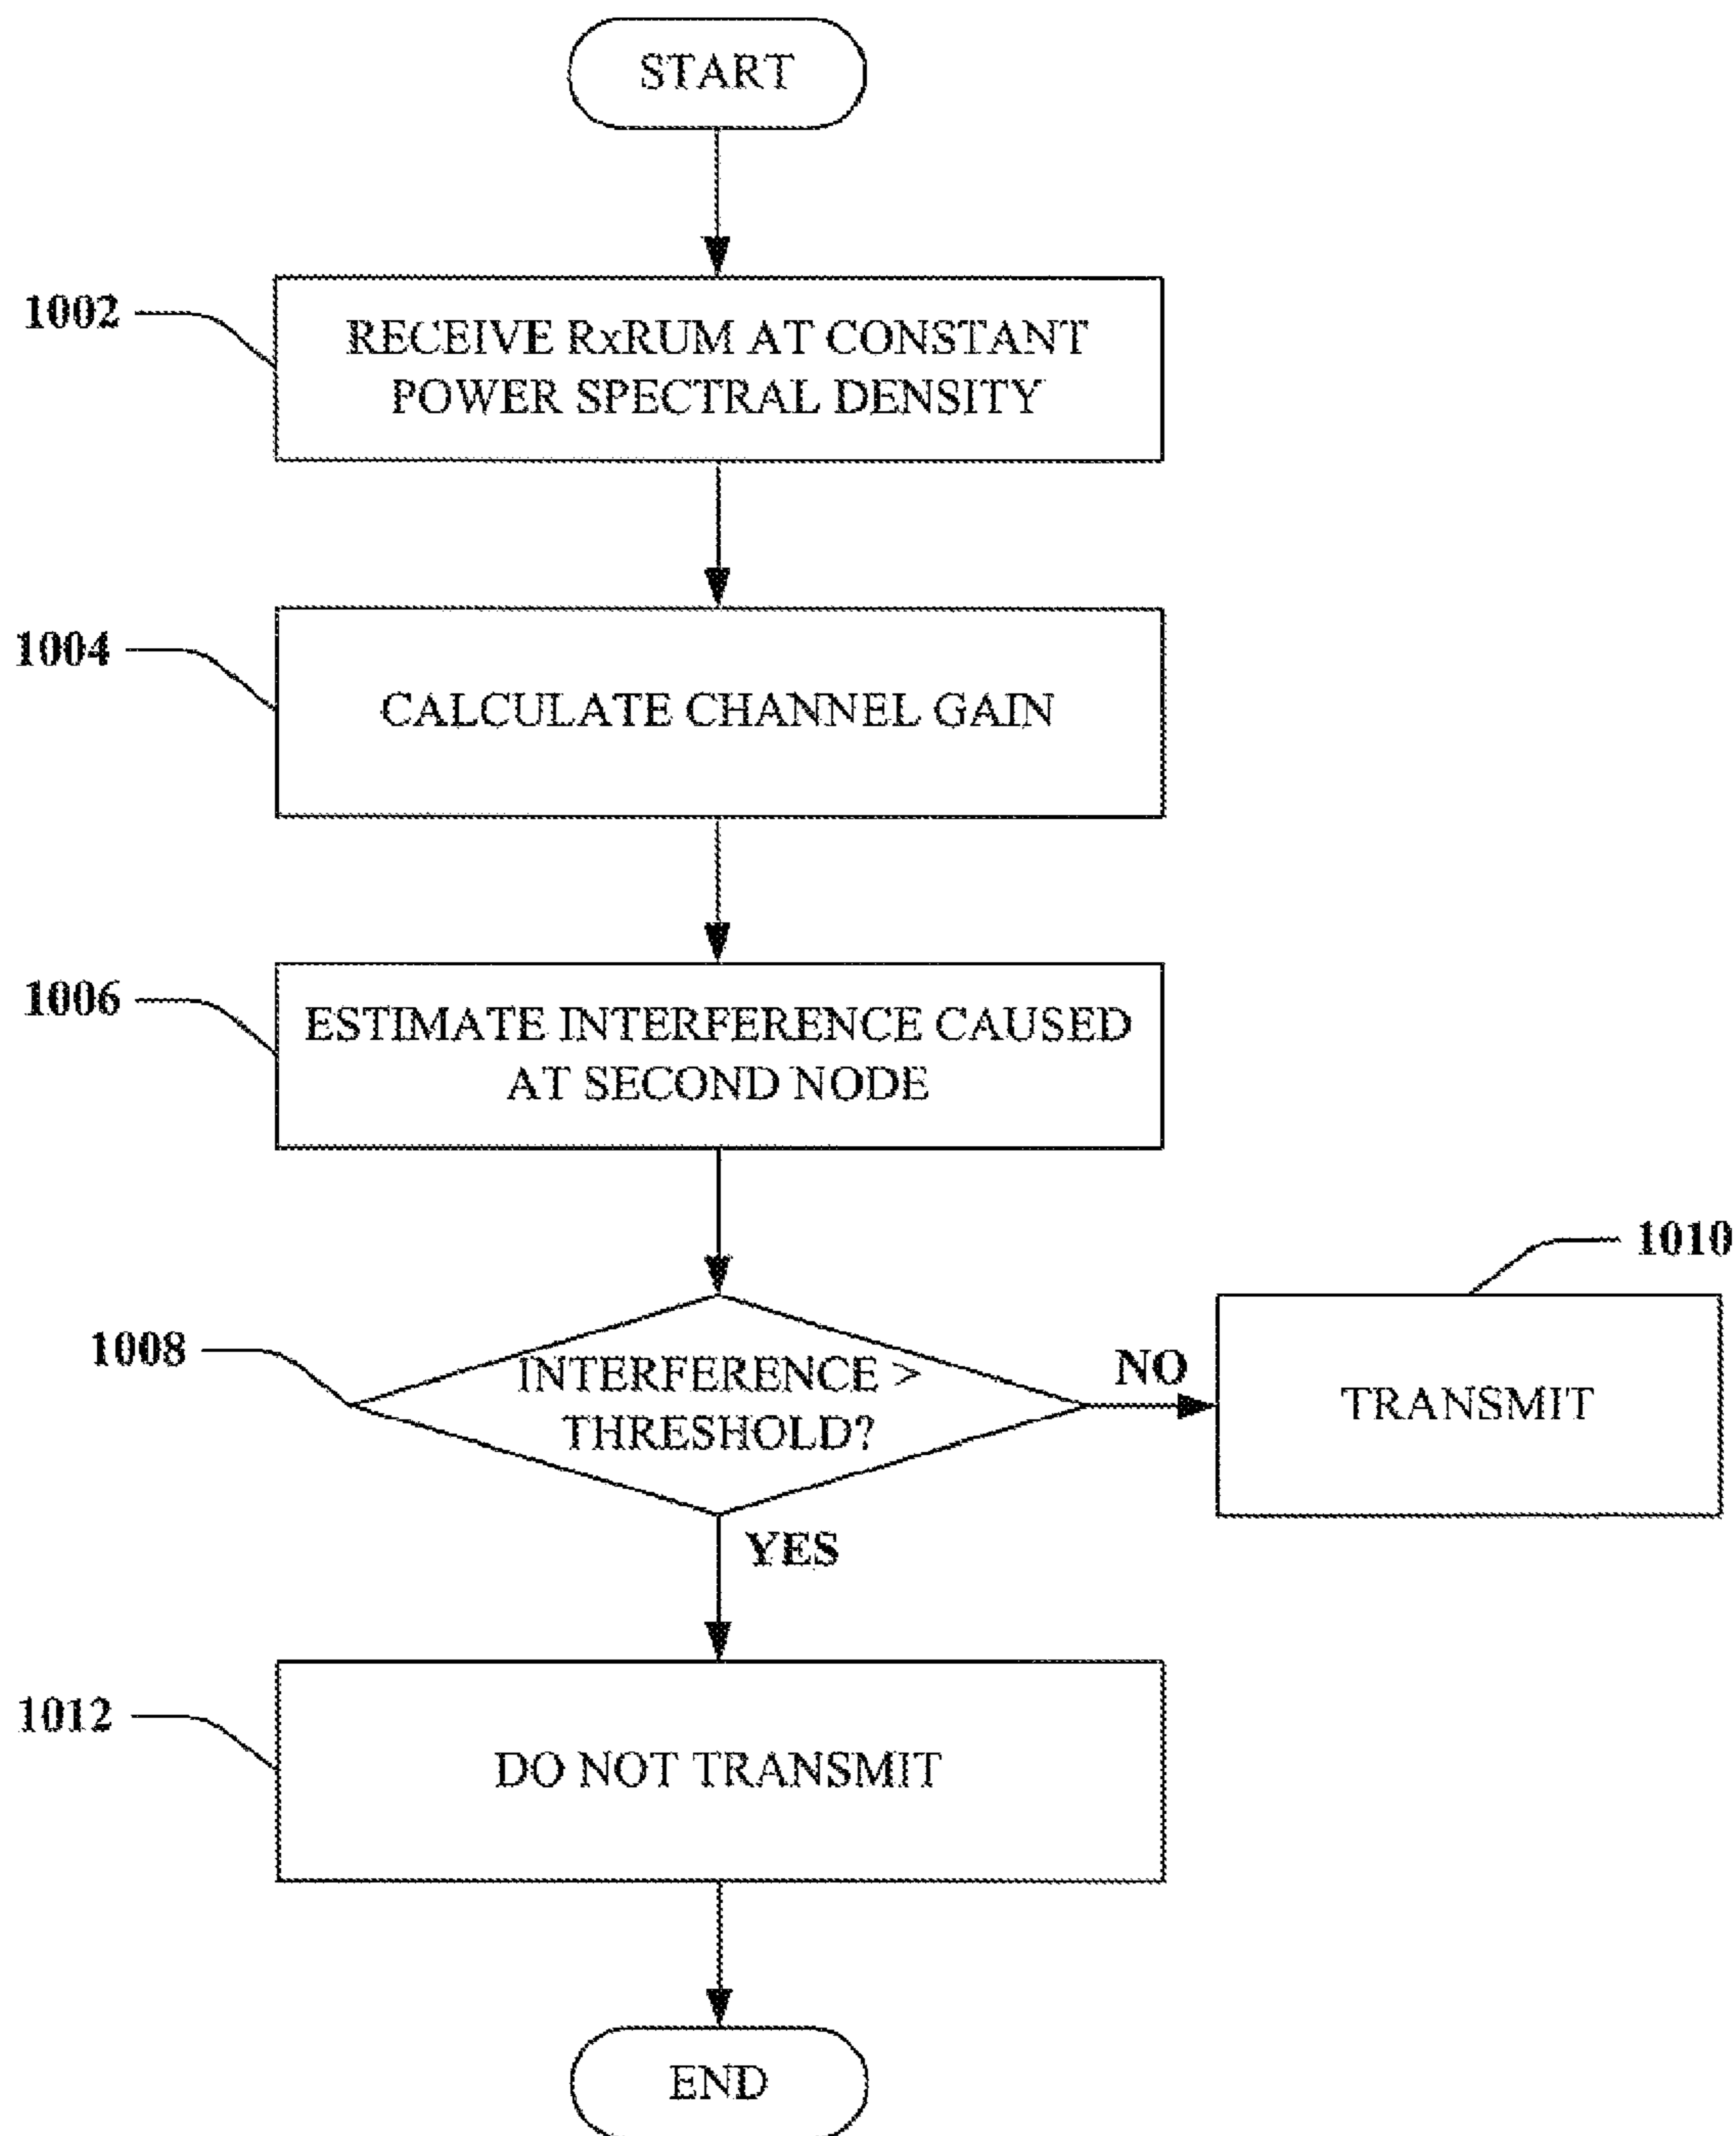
START

1002

RECEIVE RxRUM AT CONSTANT POWER SPECTRAL DENSITY

1004

CALCULATE CHANNEL GAIN

1006

ESTIMATE INTERFERENCE CAUSED AT SECOND NODE

1010

1008

INTERFERENCE > THRESHOLD?

NO

TRANSMIT

YES

1012

DO NOT TRANSMIT

END